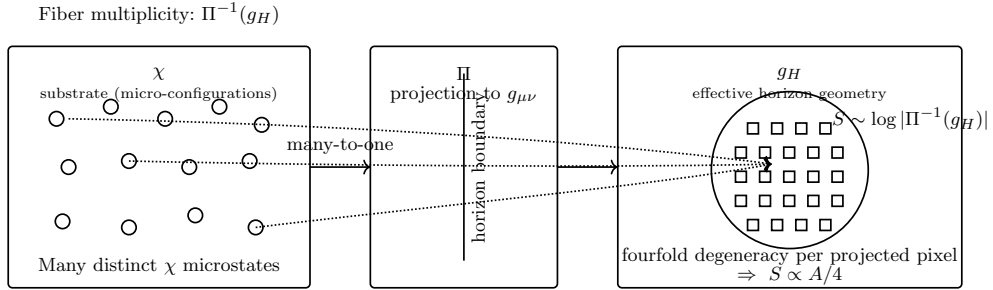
Fiber multiplicity: $\Pi^{-1}(g_H)$

$\chi$
substrate (micro-configurations)

Many distinct $\chi$ microstates

many-to-one

$\Pi$
projection to $g_{\mu\nu}$

horizon boundary

$g_H$
effective horizon geometry

$S \sim \log|\Pi^{-1}(g_H)|$

fourfold degeneracy per projected pixel
$\Rightarrow S \propto A/4$